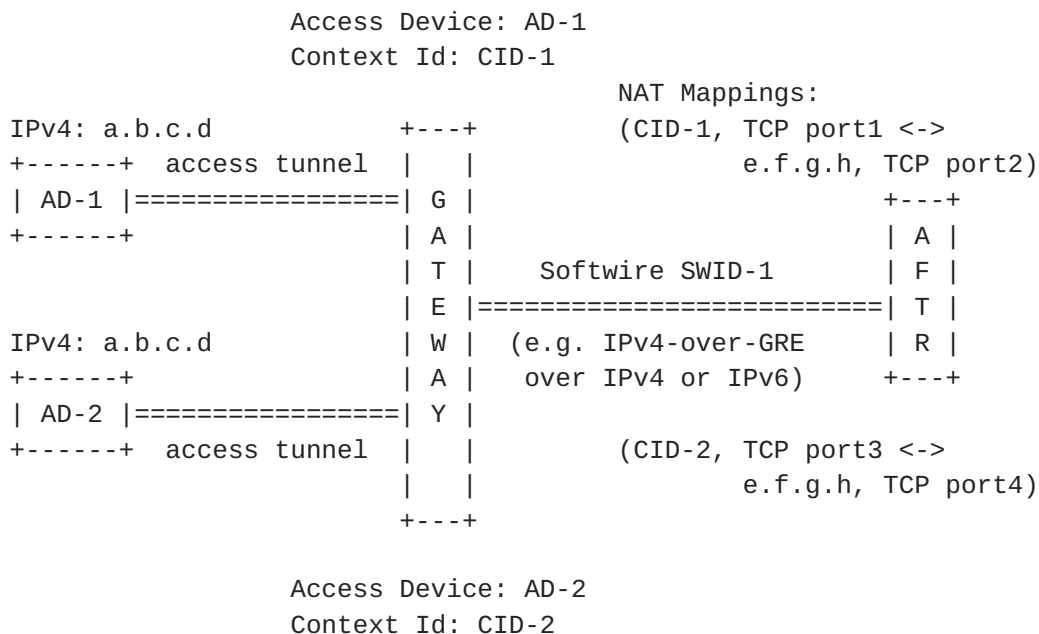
Access Device: AD-1
Context Id: CID-1

NAT Mappings:
(CID-1, TCP port1 <->
e.f.g.h, TCP port2)

IPv4: a.b.c.d

access tunnel

AD-1

G
A
T
E
W
A
Y

A
F
T
R

Softwire SWID-1

(e.g. IPv4-over-GRE
over IPv4 or IPv6)

IPv4: a.b.c.d

AD-2

access tunnel

(CID-2, TCP port3 <->
e.f.g.h, TCP port4)

Access Device: AD-2
Context Id: CID-2